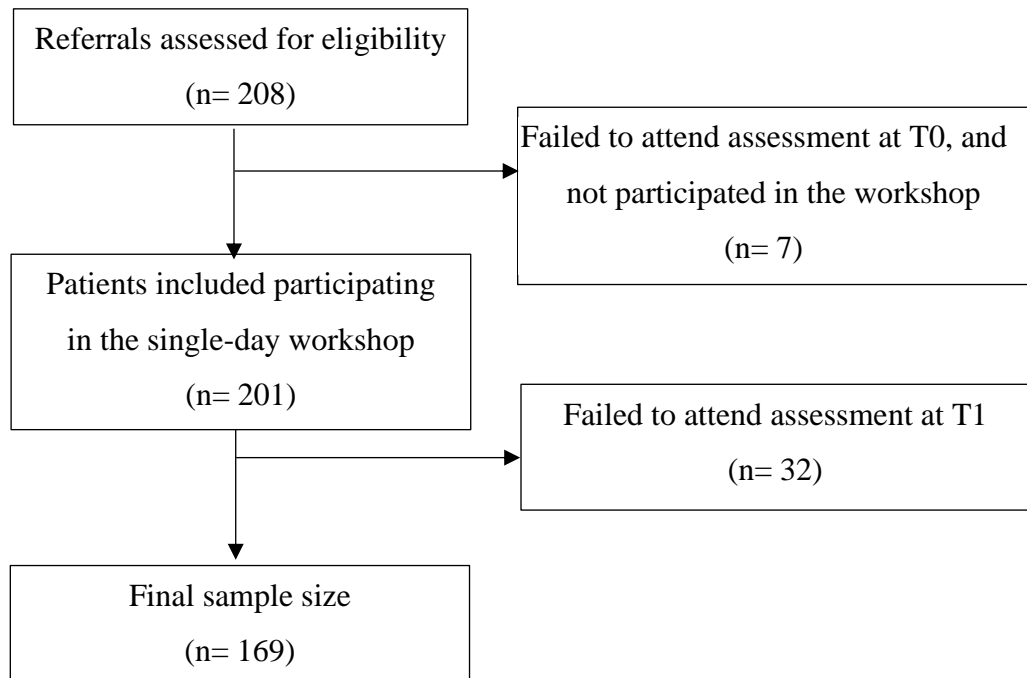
Referrals assessed for eligibility
(n= 208)

Failed to attend assessment at T0, and not participated in the workshop
(n= 7)

Patients included participating in the single-day workshop
(n= 201)

Failed to attend assessment at T1
(n= 32)

Final sample size
(n= 169)